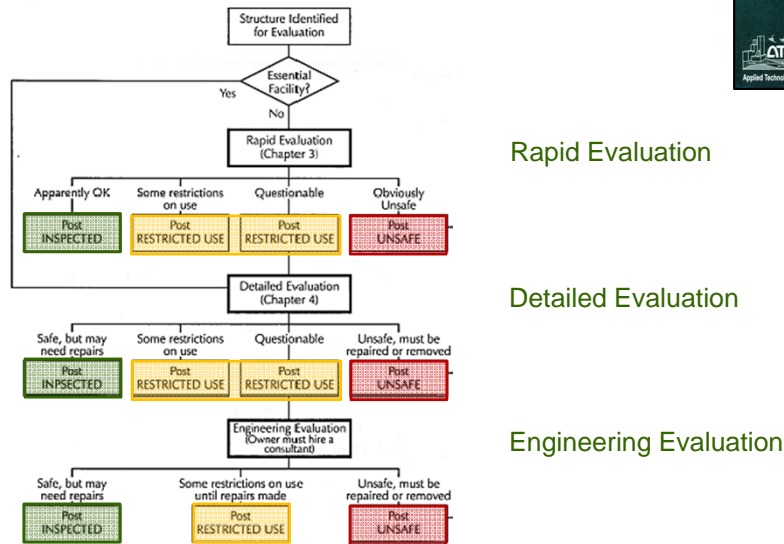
Structure Identified for Evaluation

Essential Facility?

Yes

No

Rapid Evaluation (Chapter 3)

Apparently OK

Some restrictions on use

Questionable

Obviously Unsafe

Post INSPECTED

Post RESTRICTED USE

Post RESTRICTED USE

Post UNSAFE

Detailed Evaluation (Chapter 4)

Safe, but may need repairs

Some restrictions on use

Questionable

Unsafe, must be repaired or removed

Post INPSECTED

Post RESTRICTED USE

Post RESTRICTED USE

Post UNSAFE

Engineering Evaluation (Owner must hire a consultant)

Safe, but may need repairs

Some restrictions on use until repairs made

Unsafe, must be repaired or removed

Post INSPECTED

Post RESTRICTED USE

Post UNSAFE

Rapid Evaluation

Detailed Evaluation

Engineering Evaluation

ATC

Applied Techno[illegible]